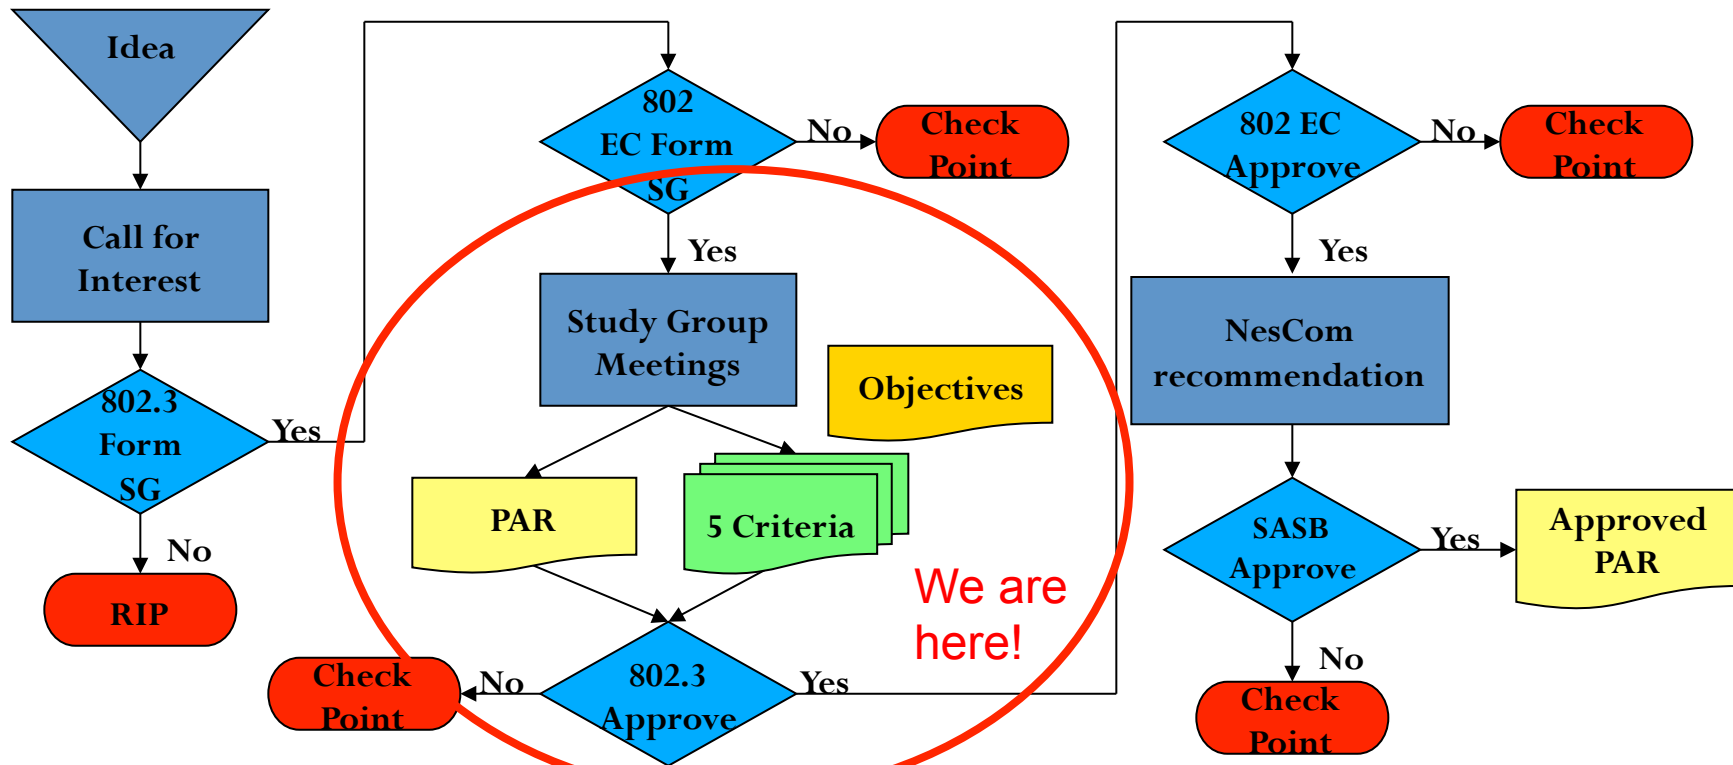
Idea

Call for Interest

802.3 Form SG

Yes

No

RIP

802 EC Form SG

No

Check Point

Yes

Study Group Meetings

Objectives

PAR

5 Criteria

We are here!

Check Point

No

802.3 Approve

Yes

802 EC Approve

No

Check Point

Yes

NesCom recommendation

SASB Approve

Yes

Approved PAR

No

Check Point